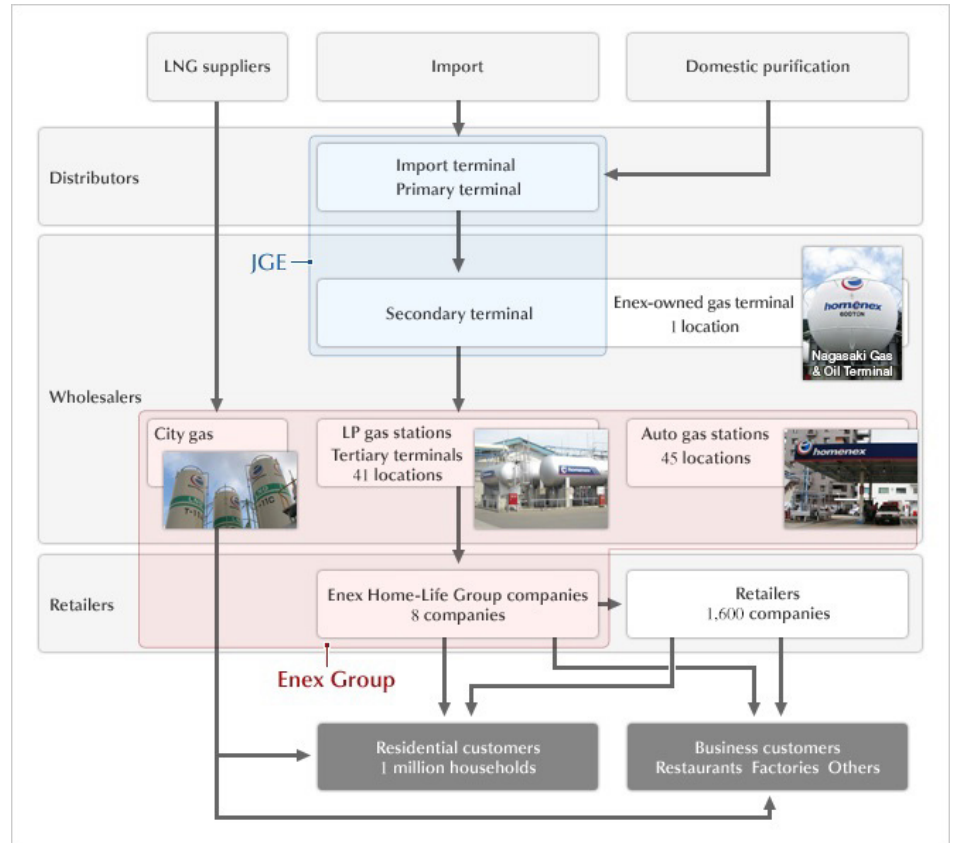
LNG suppliers

Import

Domestic purification

Distributors

Import terminal
Primary terminal

JGE

Secondary terminal

Enex-owned gas terminal
1 location

homenex
6000TON

Nagasaki Gas & Oil Terminal

Wholesalers

City gas

LP gas stations
Tertiary terminals
41 locations

Auto gas stations
45 locations

homenex

Retailers

Enex Home-Life Group companies
8 companies

Retailers
1,600 companies

Enex Group

Residential customers
1 million households

Business customers
Restaurants Factories Others